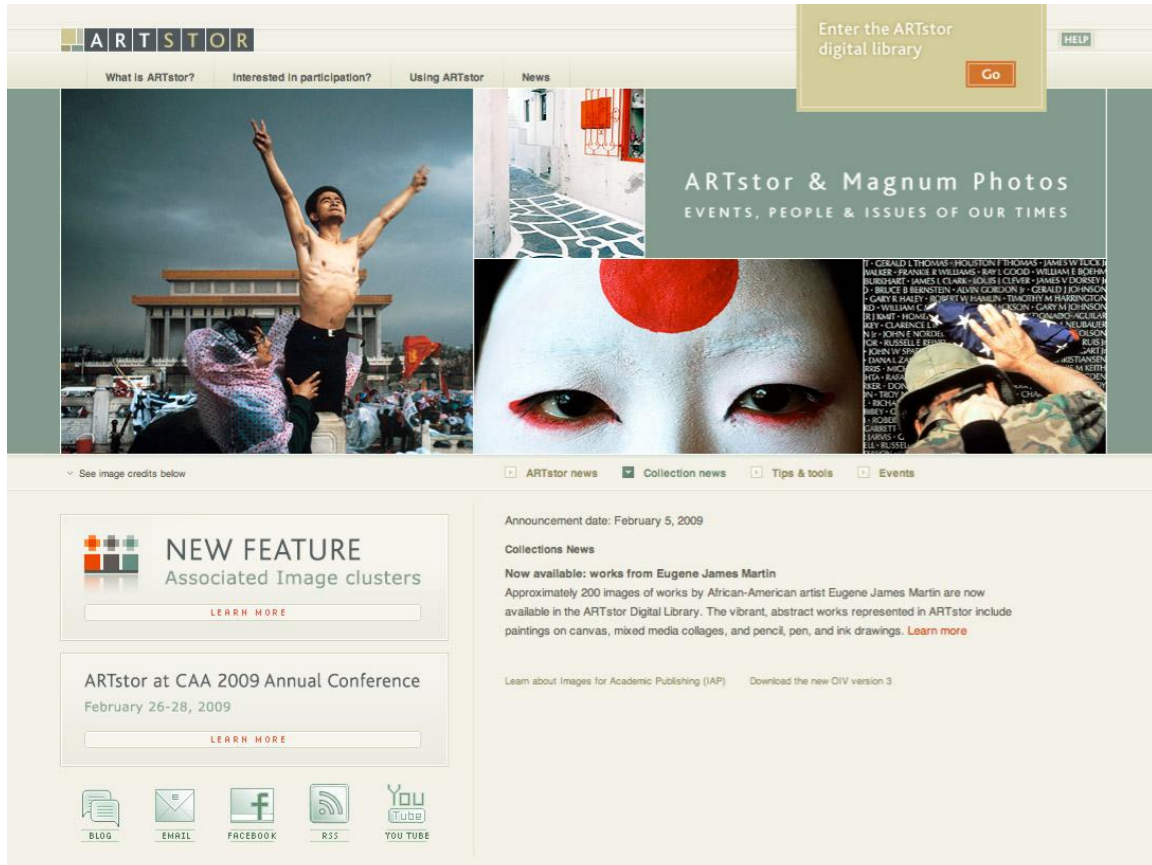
ARTSTOR

What is ARTstor? Interested in participation? Using ARTstor News

Enter the ARTstor digital library

Go

HELP

ARTstor & Magnum Photos
EVENTS, PEOPLE & ISSUES OF OUR TIMES

See image credits below

ARTstor news Collection news Tips & tools Events

NEW FEATURE
Associated Image clusters
LEARN MORE

ARTstor at CAA 2009 Annual Conference
February 26-28, 2009
LEARN MORE

BLOG EMAIL FACEBOOK RSS YOU TUBE

Announcement date: February 5, 2009

Collections News

Now available: works from Eugene James Martin
Approximately 200 images of works by African-American artist Eugene James Martin are now available in the ARTstor Digital Library. The vibrant, abstract works represented in ARTstor include paintings on canvas, mixed media collages, and pencil, pen, and ink drawings. Learn more

Learn about Images for Academic Publishing (IAP) Download the new OIV version 3